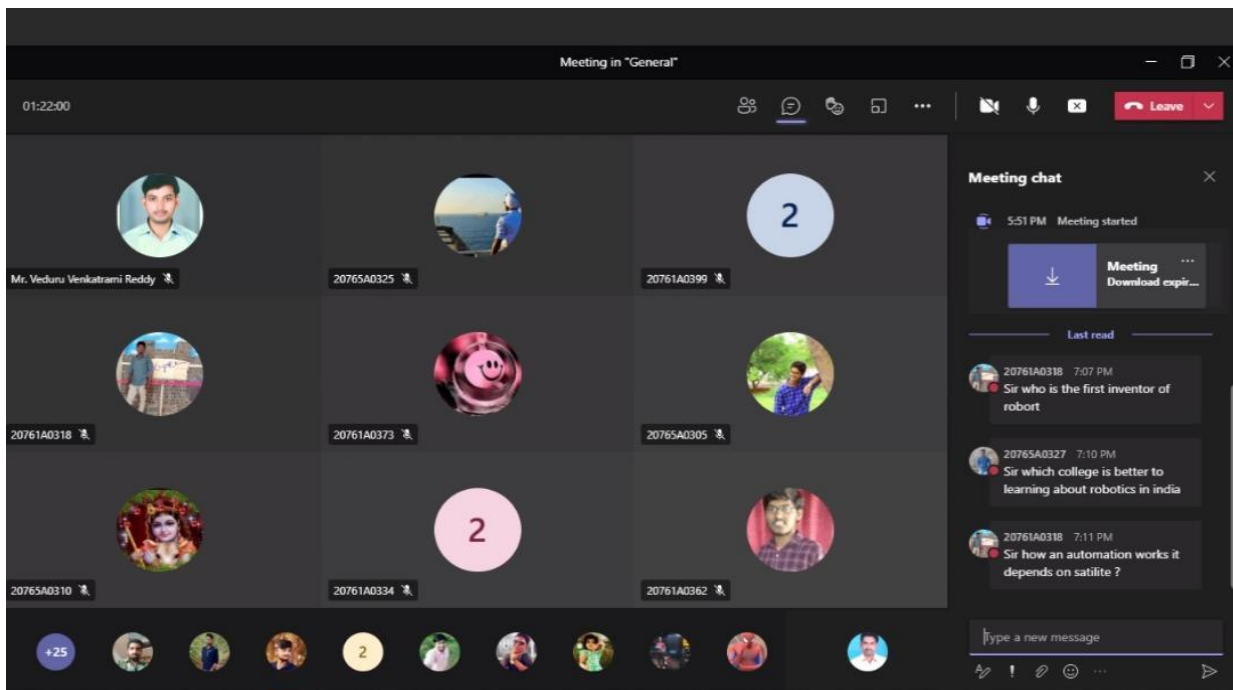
Meeting in "General"

01:22:00

Leave

Mr. Veduru Venkatrami Reddy

20765A0325

2

20761A0399

20761A0318

20761A0373

20765A0305

2

20765A0310

20761A0334

20761A0362

+25

2

Meeting chat

5:51 PM Meeting started

Meeting
Download expir...

Last read

20761A0318 7:07 PM
Sir who is the first inventor of robort

20765A0327 7:10 PM
Sir which college is better to learning about robotics in india

20761A0318 7:11 PM
Sir how an automation works it depends on satilite ?

Type a new message